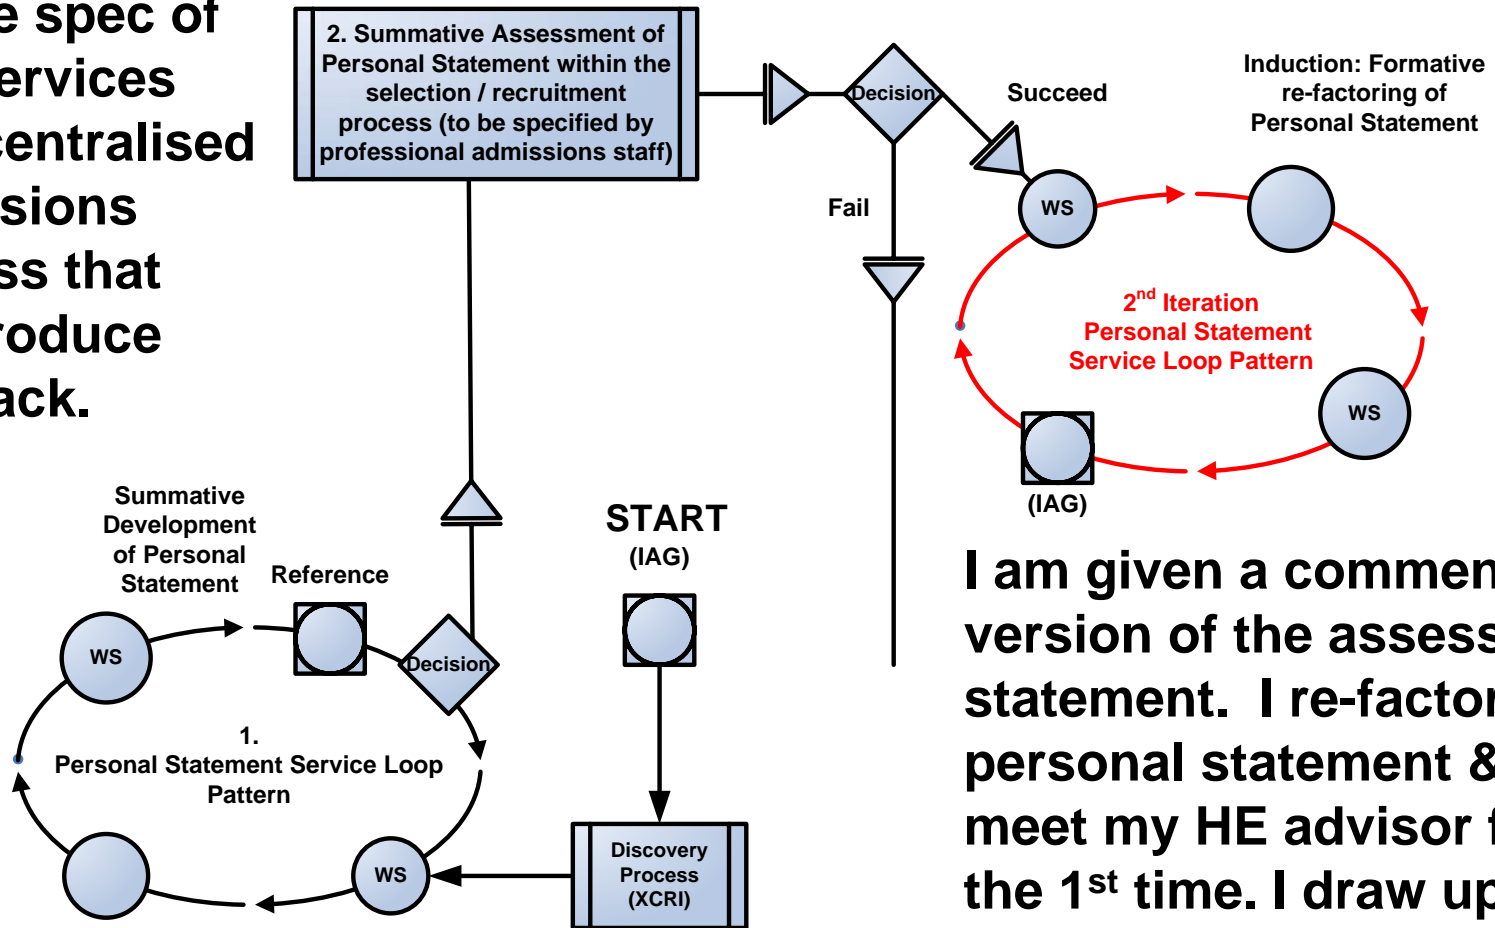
e spec of ervices entralised sions ss that roduce ack.

2. Summative Assessment of Personal Statement within the selection / recruitment process (to be specified by professional admissions staff)

Decision

Succeed

Induction: Formative re-factoring of Personal Statement

Fail

WS

$2^{nd}$ Iteration Personal Statement Service Loop Pattern

WS

(IAG)

Summative Development of Personal Statement

Reference

START (IAG)

WS

Decision

1. Personal Statement Service Loop Pattern

WS

Discovery Process (XCRI)

I am given a commen version of the assess statement. I re-factor personal statement & meet my HE advisor f the $1^{st}$ time. I draw up